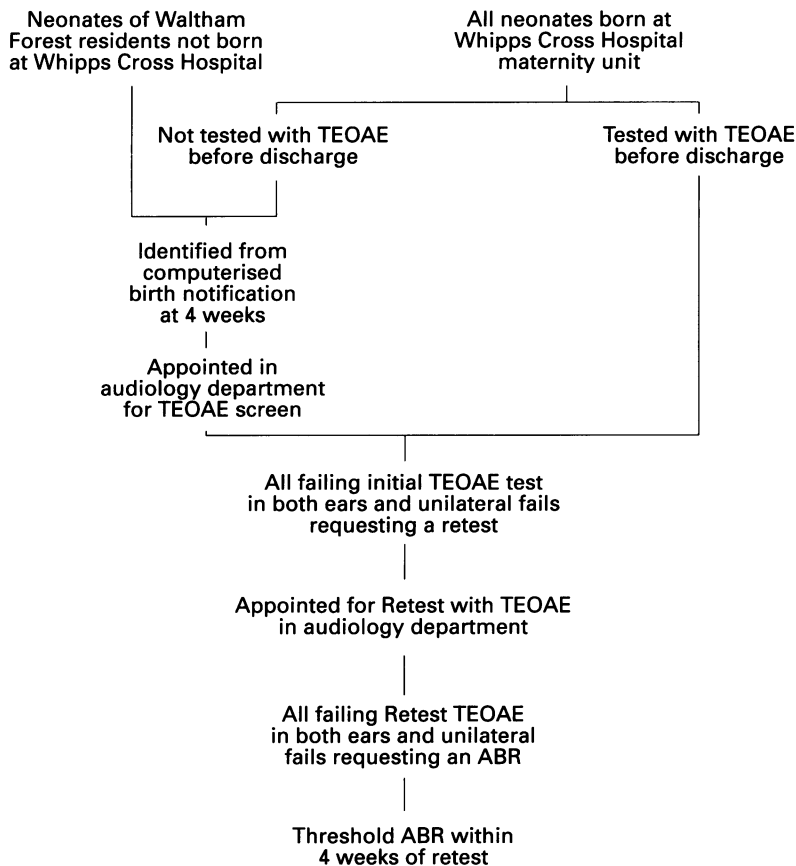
Neonates of Waltham Forest residents not born at Whipps Cross Hospital

All neonates born at Whipps Cross Hospital maternity unit

Not tested with TEOAE before discharge

Tested with TEOAE before discharge

Identified from computerised birth notification at 4 weeks

Appointed in audiology department for TEOAE screen

All failing initial TEOAE test in both ears and unilateral fails requesting a retest

Appointed for Retest with TEOAE in audiology department

All failing Retest TEOAE in both ears and unilateral fails requesting an ABR

Threshold ABR within 4 weeks of retest